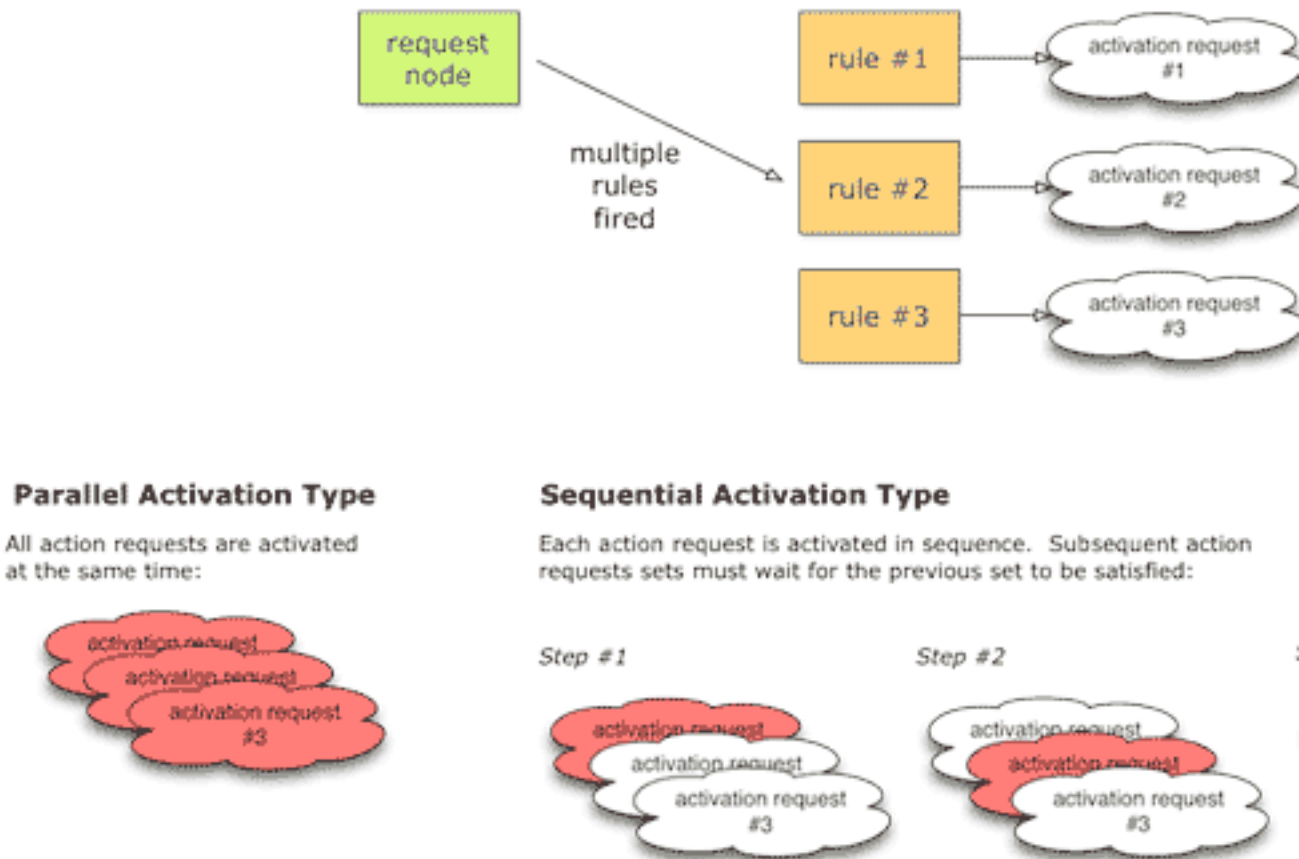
request node

multiple rules fired

rule #1

activation request #1

rule #2

activation request #2

rule #3

activation request #3

Parallel Activation Type

All action requests are activated at the same time:

activation request

activation request

activation request #3

Sequential Activation Type

Each action request is activated in sequence. Subsequent action requests sets must wait for the previous set to be satisfied:

Step #1

activation request

activation request

activation request #3

Step #2

activation request

activation request

activation request #3